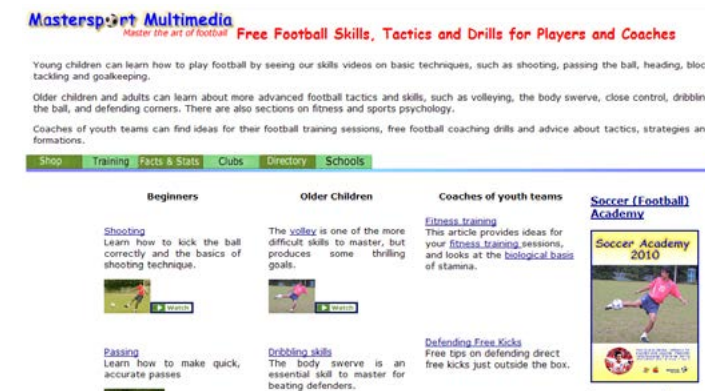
Masterspört Multimedia
Master the art of football

Free Football Skills, Tactics and Drills for Players and Coaches

Young children can learn how to play football by seeing our skills videos on basic techniques, such as shooting, passing the ball, heading, bloc tackling and goalkeeping.

Older children and adults can learn about more advanced football tactics and skills, such as volleying, the body swerve, close control, dribblin the ball, and defending corners. There are also sections on fitness and sports psychology.

Coaches of youth teams can find ideas for their football training sessions, free football coaching drills and advice about tactics, strategies an formations.

Shop | Training | Facts & Stats | Clubs | Directory | Schools

Beginners

Shooting
Learn how to kick the ball correctly and the basics of shooting technique.

Watch

Passing
Learn how to make quick, accurate passes

Older Children

The volley is one of the more difficult skills to master, but produces some thrilling goals.

Watch

Dribbling skills
The body swerve is an essential skill to master for beating defenders.

Coaches of youth teams

Fitness training
This article provides ideas for your fitness training sessions, and looks at the biological basis of stamina.

Defending Free Kicks
Free tips on defending direct free kicks just outside the box.

Soccer (Football) Academy

Soccer Academy 2010